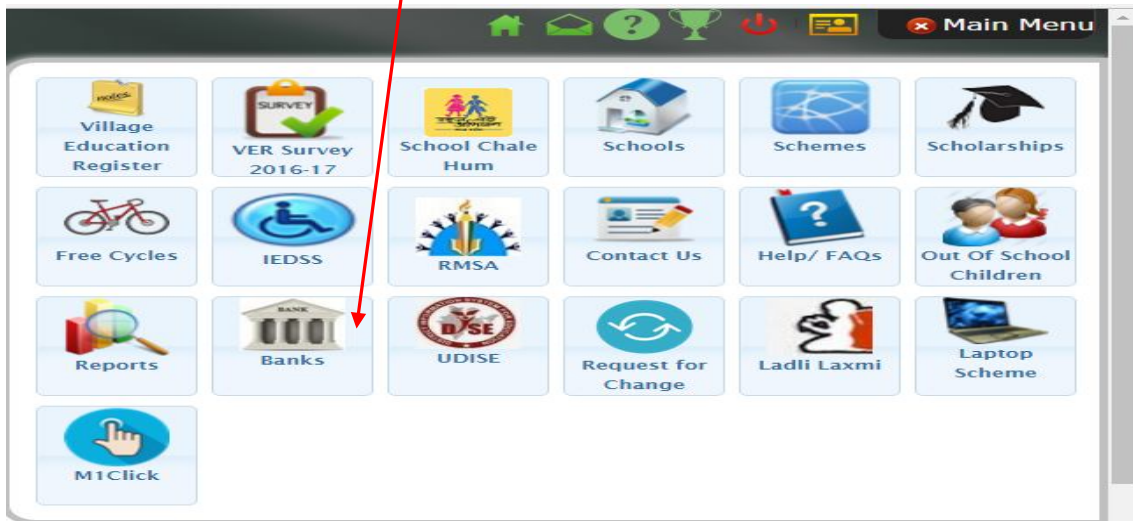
Main Menu

notes
Village Education Register

SURVEY
VER Survey 2016-17

School Chale Hum

Schools

Schemes

Scholarships

Free Cycles

IEDSS

RMSA

Contact Us

Help/ FAQs

Out Of School Children

Reports

BANK
Banks

DISE
UDISE

Request for Change

Ladli Laxmi

Laptop Scheme

M1Click